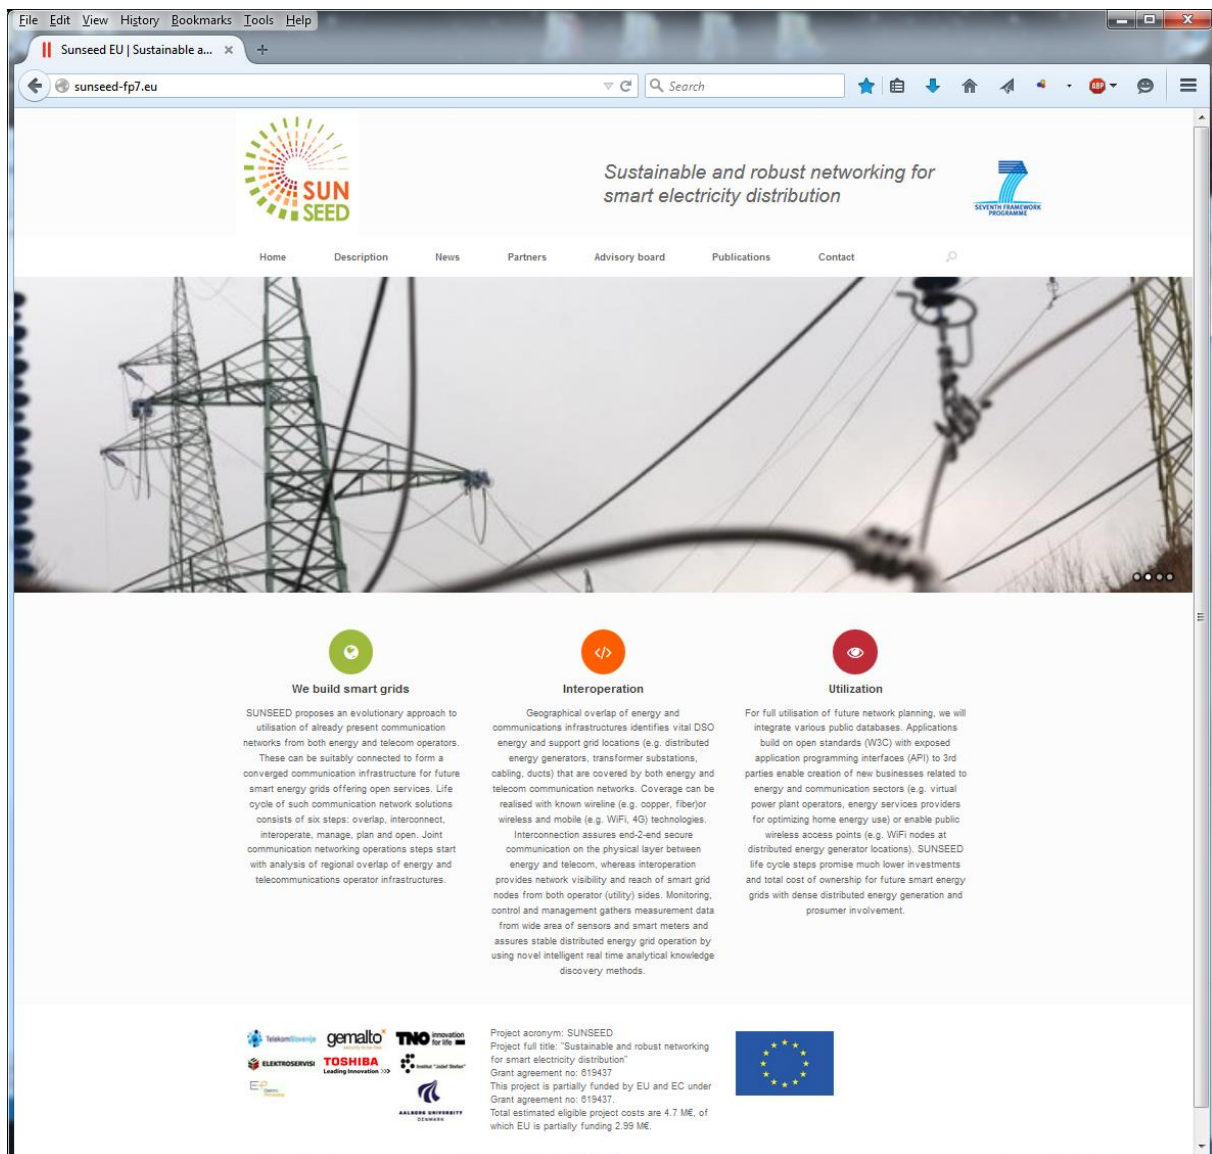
File Edit View History Bookmarks Tools Help

Sunseed EU | Sustainable a...

sunseed-fp7.eu

Search

SUN SEED

Sustainable and robust networking for smart electricity distribution

SEVENTH FRAMEWORK PROGRAMME

Home Description News Partners Advisory board Publications Contact

We build smart grids

SUNSEED proposes an evolutionary approach to utilisation of already present communication networks from both energy and telecom operators. These can be suitably connected to form a converged communication infrastructure for future smart energy grids offering open services. Life cycle of such communication network solutions consists of six steps: overlap, interconnect, interoperate, manage, plan and open. Joint communication networking operations steps start with analysis of regional overlap of energy and telecommunications operator infrastructures.

Interoperation

Geographical overlap of energy and communications infrastructures identifies vital DSO energy and support grid locations (e.g. distributed energy generators, transformer substations, cabling, ducts) that are covered by both energy and telecom communication networks. Coverage can be realised with known wireline (e.g. copper, fiber)or wireless and mobile (e.g. WiFi, 4G) technologies. Interconnection assures end-2-end secure communication on the physical layer between energy and telecom, whereas interoperation provides network visibility and reach of smart grid nodes from both operator (utility) sides. Monitoring, control and management gathers measurement data from wide area of sensors and smart meters and assures stable distributed energy grid operation by using novel intelligent real time analytical knowledge discovery methods.

Utilization

For full utilisation of future network planning, we will integrate various public databases. Applications build on open standards (W3C) with exposed application programming interfaces (API) to 3rd parties enable creation of new businesses related to energy and communication sectors (e.g. virtual power plant operators, energy services providers for optimizing home energy use) or enable public wireless access points (e.g. WiFi nodes at distributed energy generator locations). SUNSEED life cycle steps promise much lower investments and total cost of ownership for future smart energy grids with dense distributed energy generation and prosumer involvement.

TelekomSlovenije gemalto TNO innovation for life ELEKTROSERVISI TOSHIBA Leading Innovation Institut "Jožef Stefan" AALBORG UNIVERSITY DENMARK

Project acronym: SUNSEED
Project full title: "Sustainable and robust networking for smart electricity distribution"
Grant agreement no: 619437
This project is partially funded by EU and EC under Grant agreement no: 619437.
Total estimated eligible project costs are 4.7 M€, of which EU is partially funding 2.99 M€.